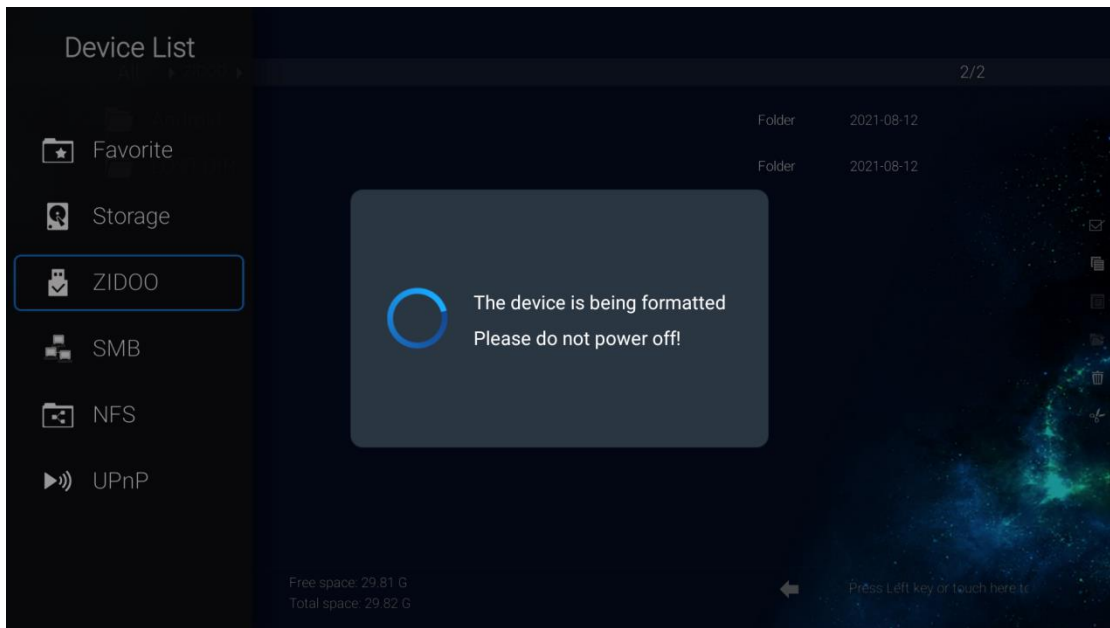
Device List

2/2

Folder 2021-08-12

Folder 2021-08-12

Favorite

Storage

ZIDOO

SMB

NFS

UPnP

The device is being formatted

Please do not power off!

Free space: 29.81 G
Total space: 29.82 G

Press Left key or touch here t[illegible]